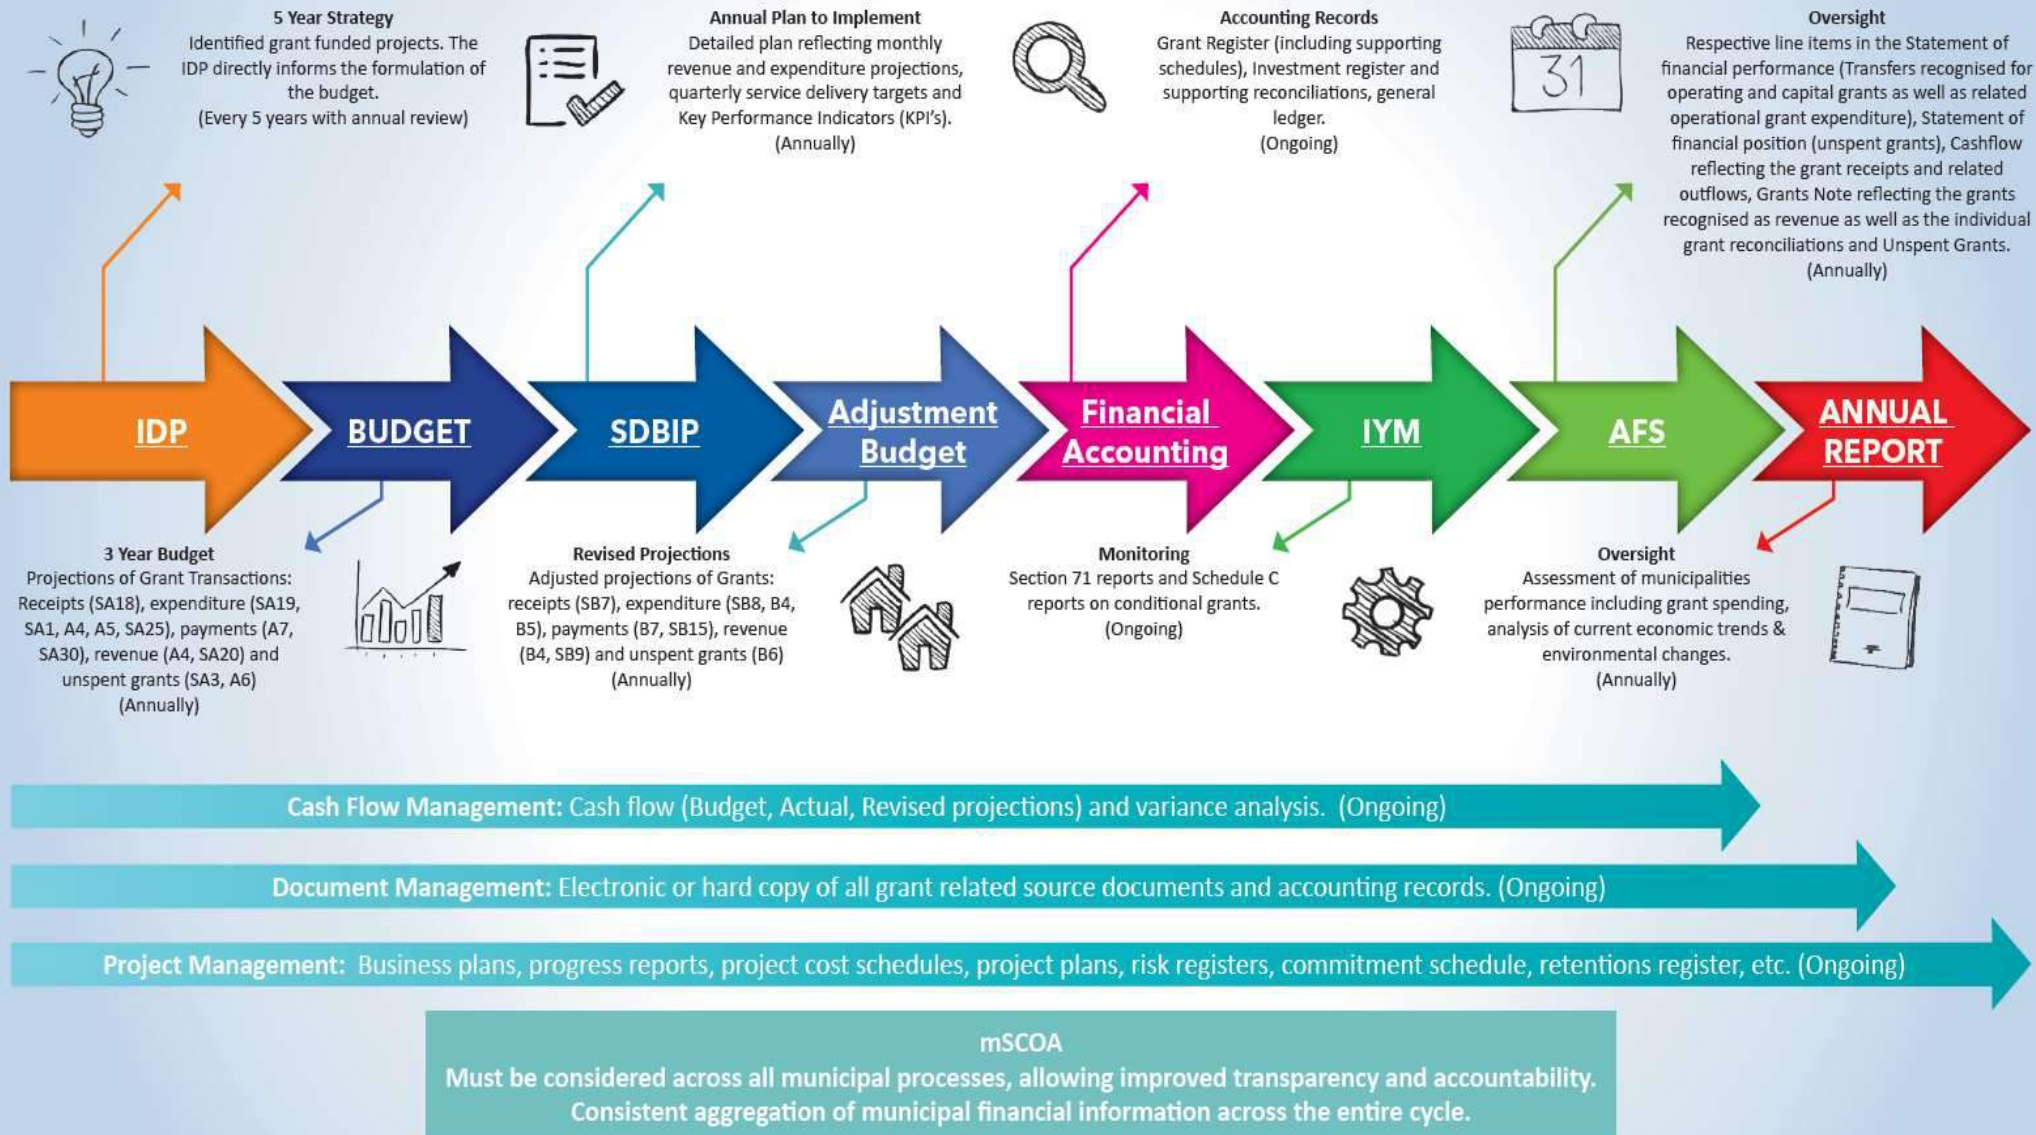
5 Year Strategy
Identified grant funded projects. The IDP directly informs the formulation of the budget.
(Every 5 years with annual review)

Annual Plan to Implement
Detailed plan reflecting monthly revenue and expenditure projections, quarterly service delivery targets and Key Performance Indicators (KPI's).
(Annually)

Accounting Records
Grant Register (including supporting schedules), Investment register and supporting reconciliations, general ledger.
(Ongoing)

31

Oversight
Respective line items in the Statement of financial performance (Transfers recognised for operating and capital grants as well as related operational grant expenditure), Statement of financial position (unspent grants), Cashflow reflecting the grant receipts and related outflows, Grants Note reflecting the grants recognised as revenue as well as the individual grant reconciliations and Unspent Grants.
(Annually)

IDP

BUDGET

SDBIP

Adjustment Budget

Financial Accounting

IYM

AFS

ANNUAL REPORT

3 Year Budget
Projections of Grant Transactions: Receipts (SA18), expenditure (SA19, SA1, A4, A5, SA25), payments (A7, SA30), revenue (A4, SA20) and unspent grants (SA3, A6)
(Annually)

Revised Projections
Adjusted projections of Grants: receipts (SB7), expenditure (SB8, B4, B5), payments (B7, SB15), revenue (B4, SB9) and unspent grants (B6)
(Annually)

Monitoring
Section 71 reports and Schedule C reports on conditional grants.
(Ongoing)

Oversight
Assessment of municipalities performance including grant spending, analysis of current economic trends & environmental changes.
(Annually)

Cash Flow Management: Cash flow (Budget, Actual, Revised projections) and variance analysis. (Ongoing)

Document Management: Electronic or hard copy of all grant related source documents and accounting records. (Ongoing)

Project Management: Business plans, progress reports, project cost schedules, project plans, risk registers, commitment schedule, retentions register, etc. (Ongoing)

mSCOA
Must be considered across all municipal processes, allowing improved transparency and accountability.
Consistent aggregation of municipal financial information across the entire cycle.